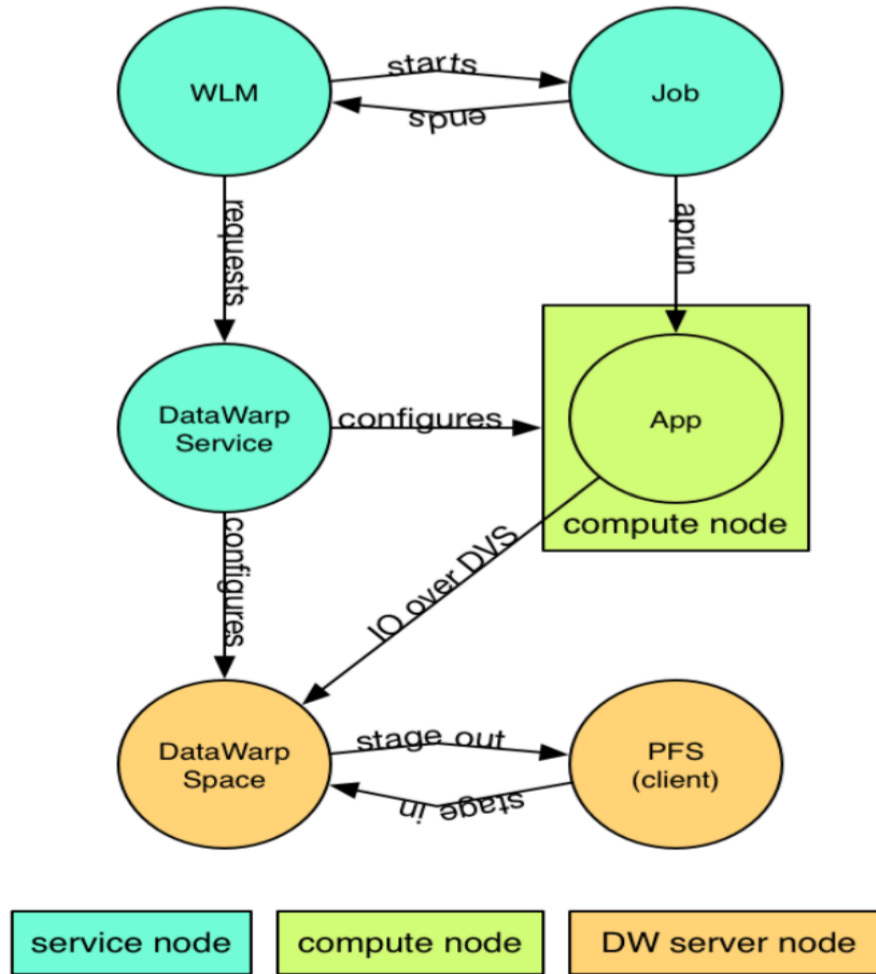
WLM

starts

ends

Job

requests

aprun

DataWarp Service

configures

App

compute node

configures

IO over DVS

DataWarp Space

stage out

stage in

PFS (client)

service node

compute node

DW server node